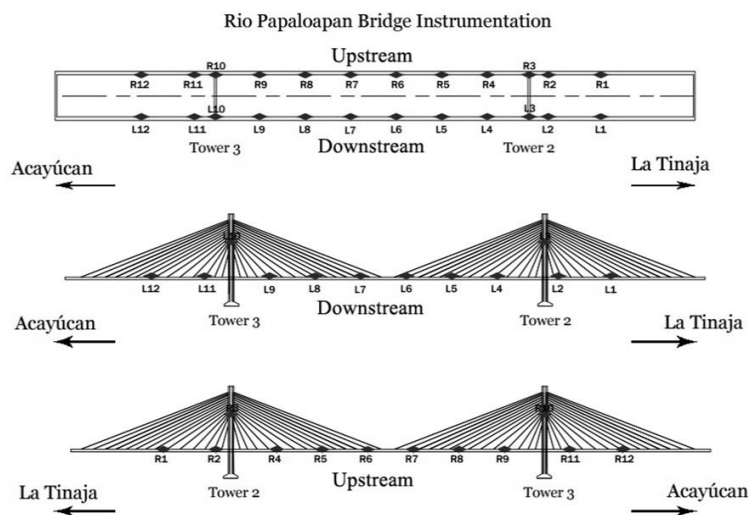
Rio Papaloapan Bridge Instrumentation

Upstream

R12 R11 R10 R9 R8 R7 R6 R5 R4 R3 R2 R1

L10 L3

L12 L11 L9 L8 L7 L6 L5 L4 L2 L1

Tower 3 Downstream Tower 2

Acayúcan La Tinaja

L10 L3

L12 L11 L9 L8 L7 L6 L5 L4 L2 L1

Tower 3 Downstream Tower 2

Acayúcan La Tinaja

R3 R10

R1 R2 R4 R5 R6 R7 R8 R9 R11 R12

Tower 2 Upstream Tower 3

La Tinaja Acayúcan